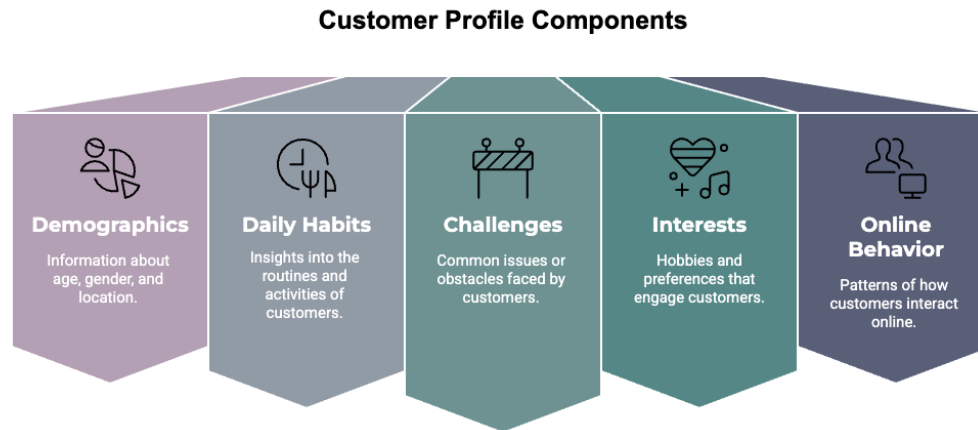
Customer Profile Components

Demographics

Information about age, gender, and location.

Daily Habits

Insights into the routines and activities of customers.

Challenges

Common issues or obstacles faced by customers.

Interests

Hobbies and preferences that engage customers.

Online Behavior

Patterns of how customers interact online.